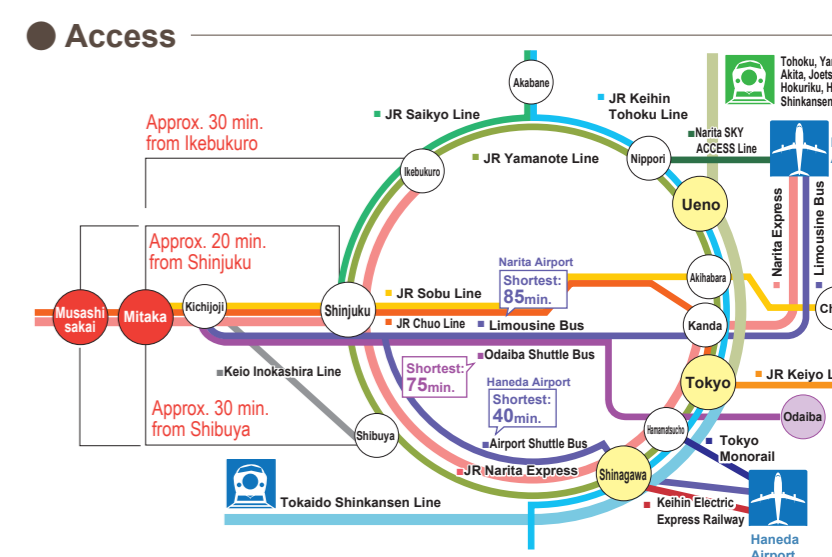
Access

Approx. 30 min. from Ikebukuro

Approx. 20 min. from Shinjuku

Approx. 30 min. from Shibuya

Musashi sakai

Mitaka

Kichijoji

Shinjuku

Shibuya

Ikebukuro

Akabane

Nippori

Ueno

Akihabara

Kanda

Tokyo

Hamamatsucho

Shinagawa

Odaiba

JR Saikyo Line

JR Keihin Tohoku Line

JR Yamanote Line

Narita SKY ACCESS Line

Tohoku, Yam Akita, Joets Hokuriku, H Shinkansen

Narita Express

Limousine Bus

JR Sobu Line

JR Chuo Line

Limousine Bus

Narita Airport

Shortest: 85min.

Odaiba Shuttle Bus

Shortest: 75min.

Haneda Airport

Shortest: 40min.

Keio Inokashira Line

Airport Shuttle Bus

JR Narita Express

JR Keiyo L

Tokyo Monorail

Keihin Electric Express Railway

Tokaido Shinkansen Line

Haneda Airport

Ch